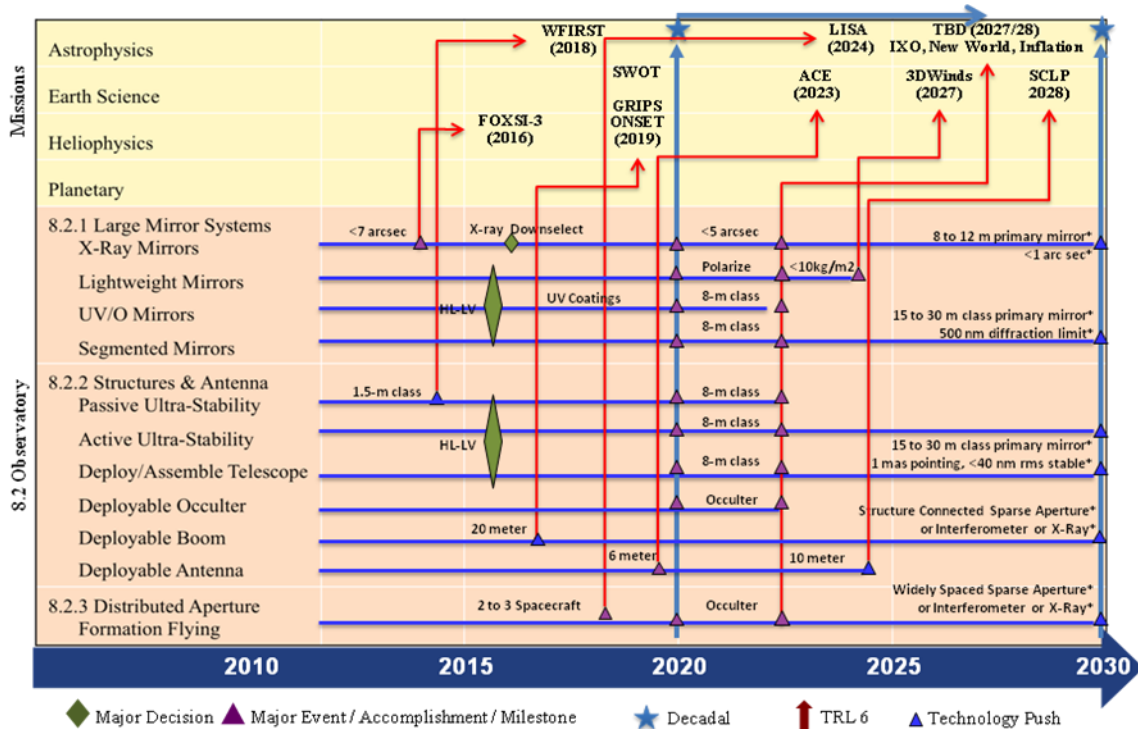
Missions

Astrophysics
Earth Science
Heliophysics
Planetary

WFIRST (2018)
SWOT
GRIPS ONSET (2019)
FOXSI-3 (2016)
LISA (2024)
ACE (2023)
TBD (2027/28) IXO, New World, Inflation
3DWinds (2027)
SCLP 2028)

8.2 Observatory

8.2.1 Large Mirror Systems
X-Ray Mirrors
Lightweight Mirrors
UV/O Mirrors
Segmented Mirrors

<7 arcsec
X-ray Downselect
<5 arcsec
8 to 12 m primary mirror*
<1 arc sec*
Polarize
<10kg/m2
HL-LV
UV Coatings
8-m class
8-m class
15 to 30 m class primary mirror*
500 nm diffraction limit*

8.2.2 Structures & Antenna
Passive Ultra-Stability
Active Ultra-Stability
Deploy/Assemble Telescope
Deployable Occulter
Deployable Boom
Deployable Antenna

1.5-m class
8-m class
8-m class
HL-LV
8-m class
15 to 30 m class primary mirror*
1 mas pointing, <40 nm rms stable*
Occulter
Structure Connected Sparse Aperture*
or Interferometer or X-Ray*
20 meter
6 meter
10 meter

8.2.3 Distributed Aperture
Formation Flying

2 to 3 Spacecraft
Occulter
Widely Spaced Sparse Aperture*
or Interferometer or X-Ray*

2010
2015
2020
2025
2030

Major Decision
Major Event / Accomplishment / Milestone
Decadal
TRL 6
Technology Push